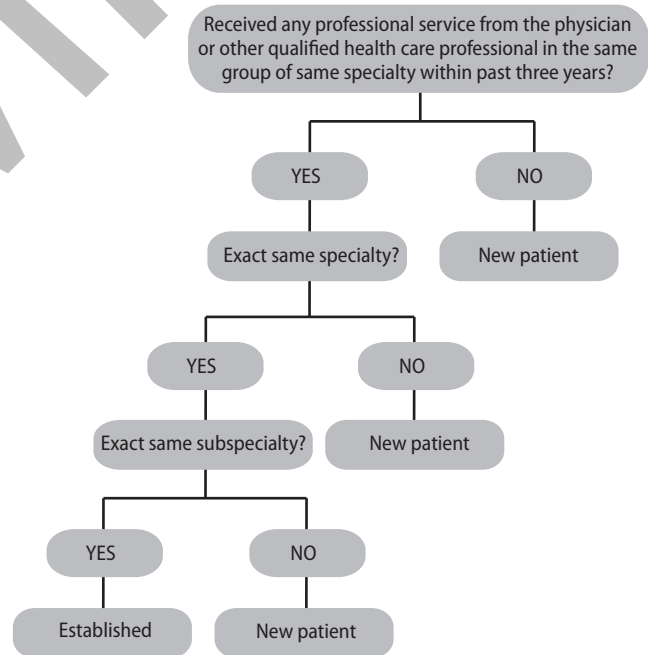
Received any professional service from the physician or other qualified health care professional in the same group of same specialty within past three years?

YES

NO

Exact same specialty?

New patient

YES

NO

Exact same subspecialty?

New patient

YES

NO

Established

New patient